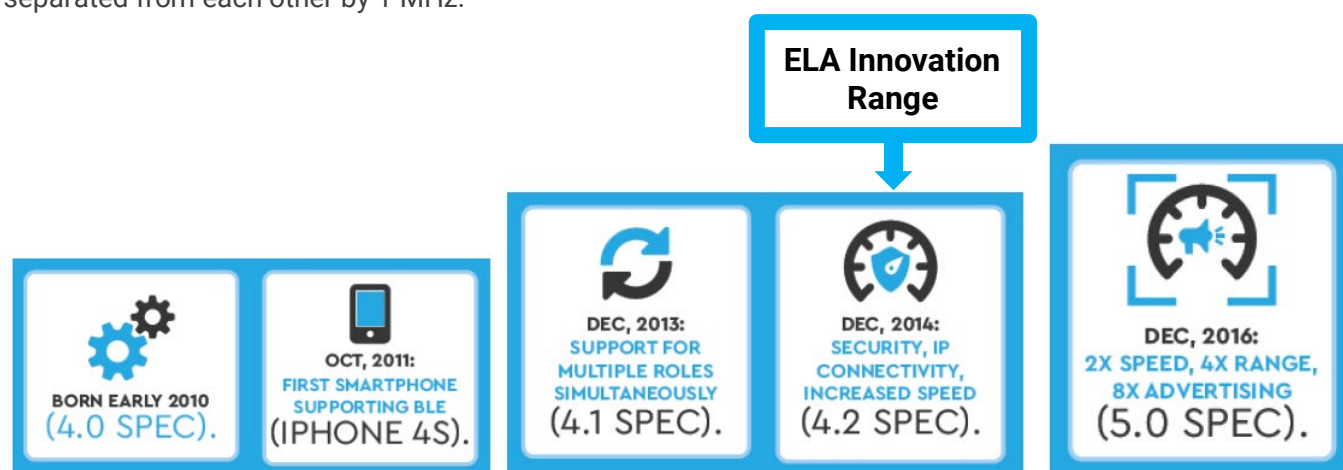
separated from each other by 1 MHz.

ELA Innovation Range

BORN EARLY 2010
(4.0 SPEC).

OCT, 2011:
FIRST SMARTPHONE SUPPORTING BLE
(IPHONE 4S).

DEC, 2013:
SUPPORT FOR MULTIPLE ROLES SIMULTANEOUSLY
(4.1 SPEC).

DEC, 2014:
SECURITY, IP CONNECTIVITY, INCREASED SPEED
(4.2 SPEC).

DEC, 2016:
2X SPEED, 4X RANGE, 8X ADVERTISING
(5.0 SPEC).